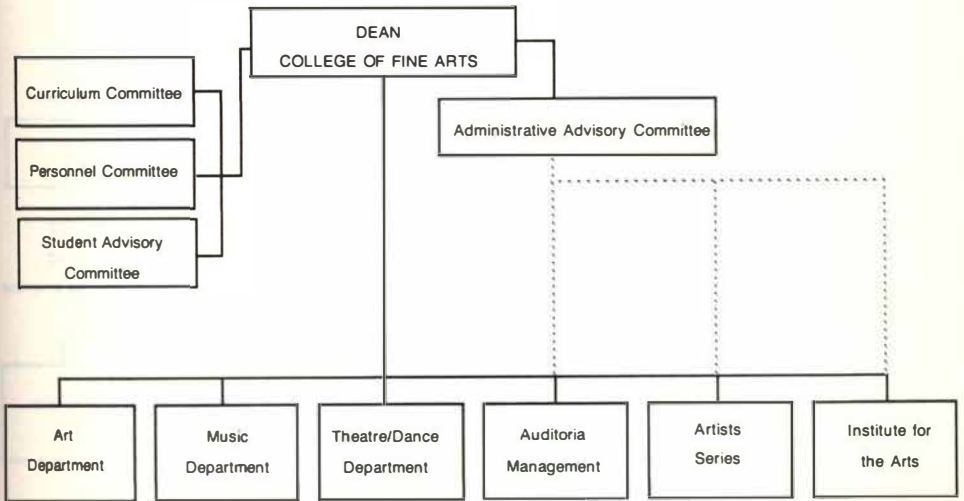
DEAN
COLLEGE OF FINE ARTS

Curriculum Committee

Personnel Committee

Student Advisory Committee

Administrative Advisory Committee

Art Department

Music Department

Theatre/Dance Department

Auditoria Management

Artists Series

Institute for the Arts